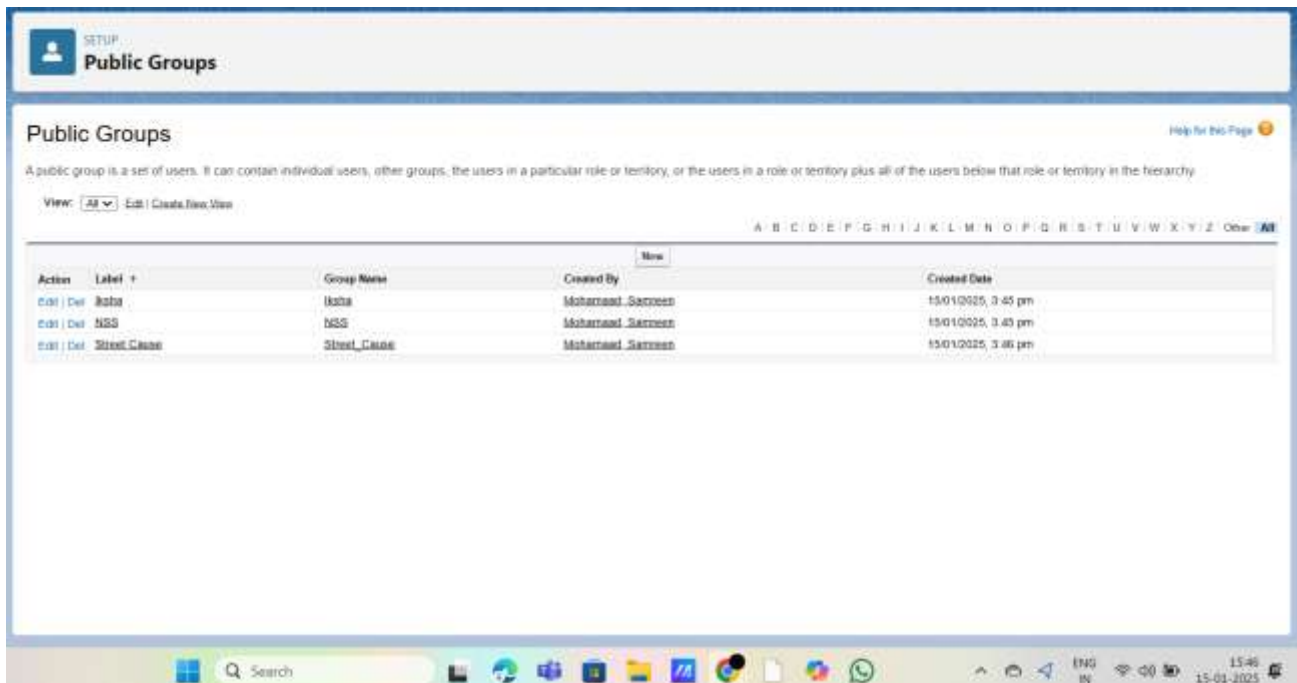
SETUP
Public Groups

Public Groups

Help for this Page

A public group is a set of users. It can contain individual users, other groups, the users in a particular role or territory, or the users in a role or territory plus all of the users below that role or territory in the hierarchy.

View: All Edit | Create New View

A | B | C | D | E | F | G | H | I | J | K | L | M | N | O | P | Q | R | S | T | U | V | W | X | Y | Z | Other | All

New

| Action | Label ↑ | Group Name | Created By | Created Date |
|---|---|---|---|---|
| Edit \| Del | Iksha | Iksha | Mohamaad, Samreen | 15/01/2025, 3:45 pm |
| Edit \| Del | NSS | NSS | Mohamaad, Samreen | 15/01/2025, 3:45 pm |
| Edit \| Del | Street Cause | Street_Cause | Mohamaad, Samreen | 15/01/2025, 3:46 pm |

Search

ENG IN
15:46
15-01-2025